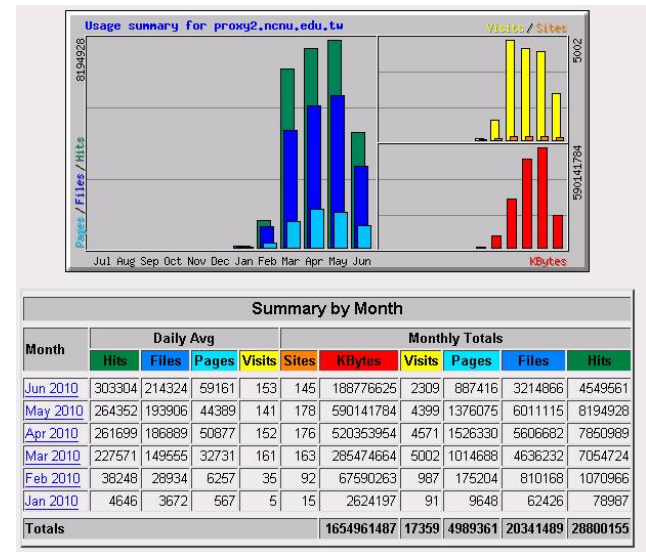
Usage summary for proxy2.ncnu.edu.tw

Visits / Sites

8194928

Pages / Files / Hits

5002

590141784

Jul Aug Sep Oct Nov Dec Jan Feb Mar Apr May Jun

KBytes

Summary by Month

| Month | Daily Avg | | | | Monthly Totals | | | | | |
|---|---|---|---|---|---|---|---|---|---|---|
| | Hits | Files | Pages | Visits | Sites | KBytes | Visits | Pages | Files | Hits |
| Jun 2010 | 303304 | 214324 | 59161 | 153 | 145 | 188776625 | 2309 | 887416 | 3214866 | 4549561 |
| May 2010 | 264352 | 193906 | 44389 | 141 | 178 | 590141784 | 4399 | 1376075 | 6011115 | 8194928 |
| Apr 2010 | 261699 | 186889 | 50877 | 152 | 176 | 520353954 | 4571 | 1526330 | 5606682 | 7850989 |
| Mar 2010 | 227571 | 149555 | 32731 | 161 | 163 | 285474664 | 5002 | 1014688 | 4636232 | 7054724 |
| Feb 2010 | 38248 | 28934 | 6257 | 35 | 92 | 67590263 | 987 | 175204 | 810168 | 1070966 |
| Jan 2010 | 4646 | 3672 | 567 | 5 | 15 | 2624197 | 91 | 9648 | 62426 | 78987 |
| Totals | | | | | | 1654961487 | 17359 | 4989361 | 20341489 | 28800155 |